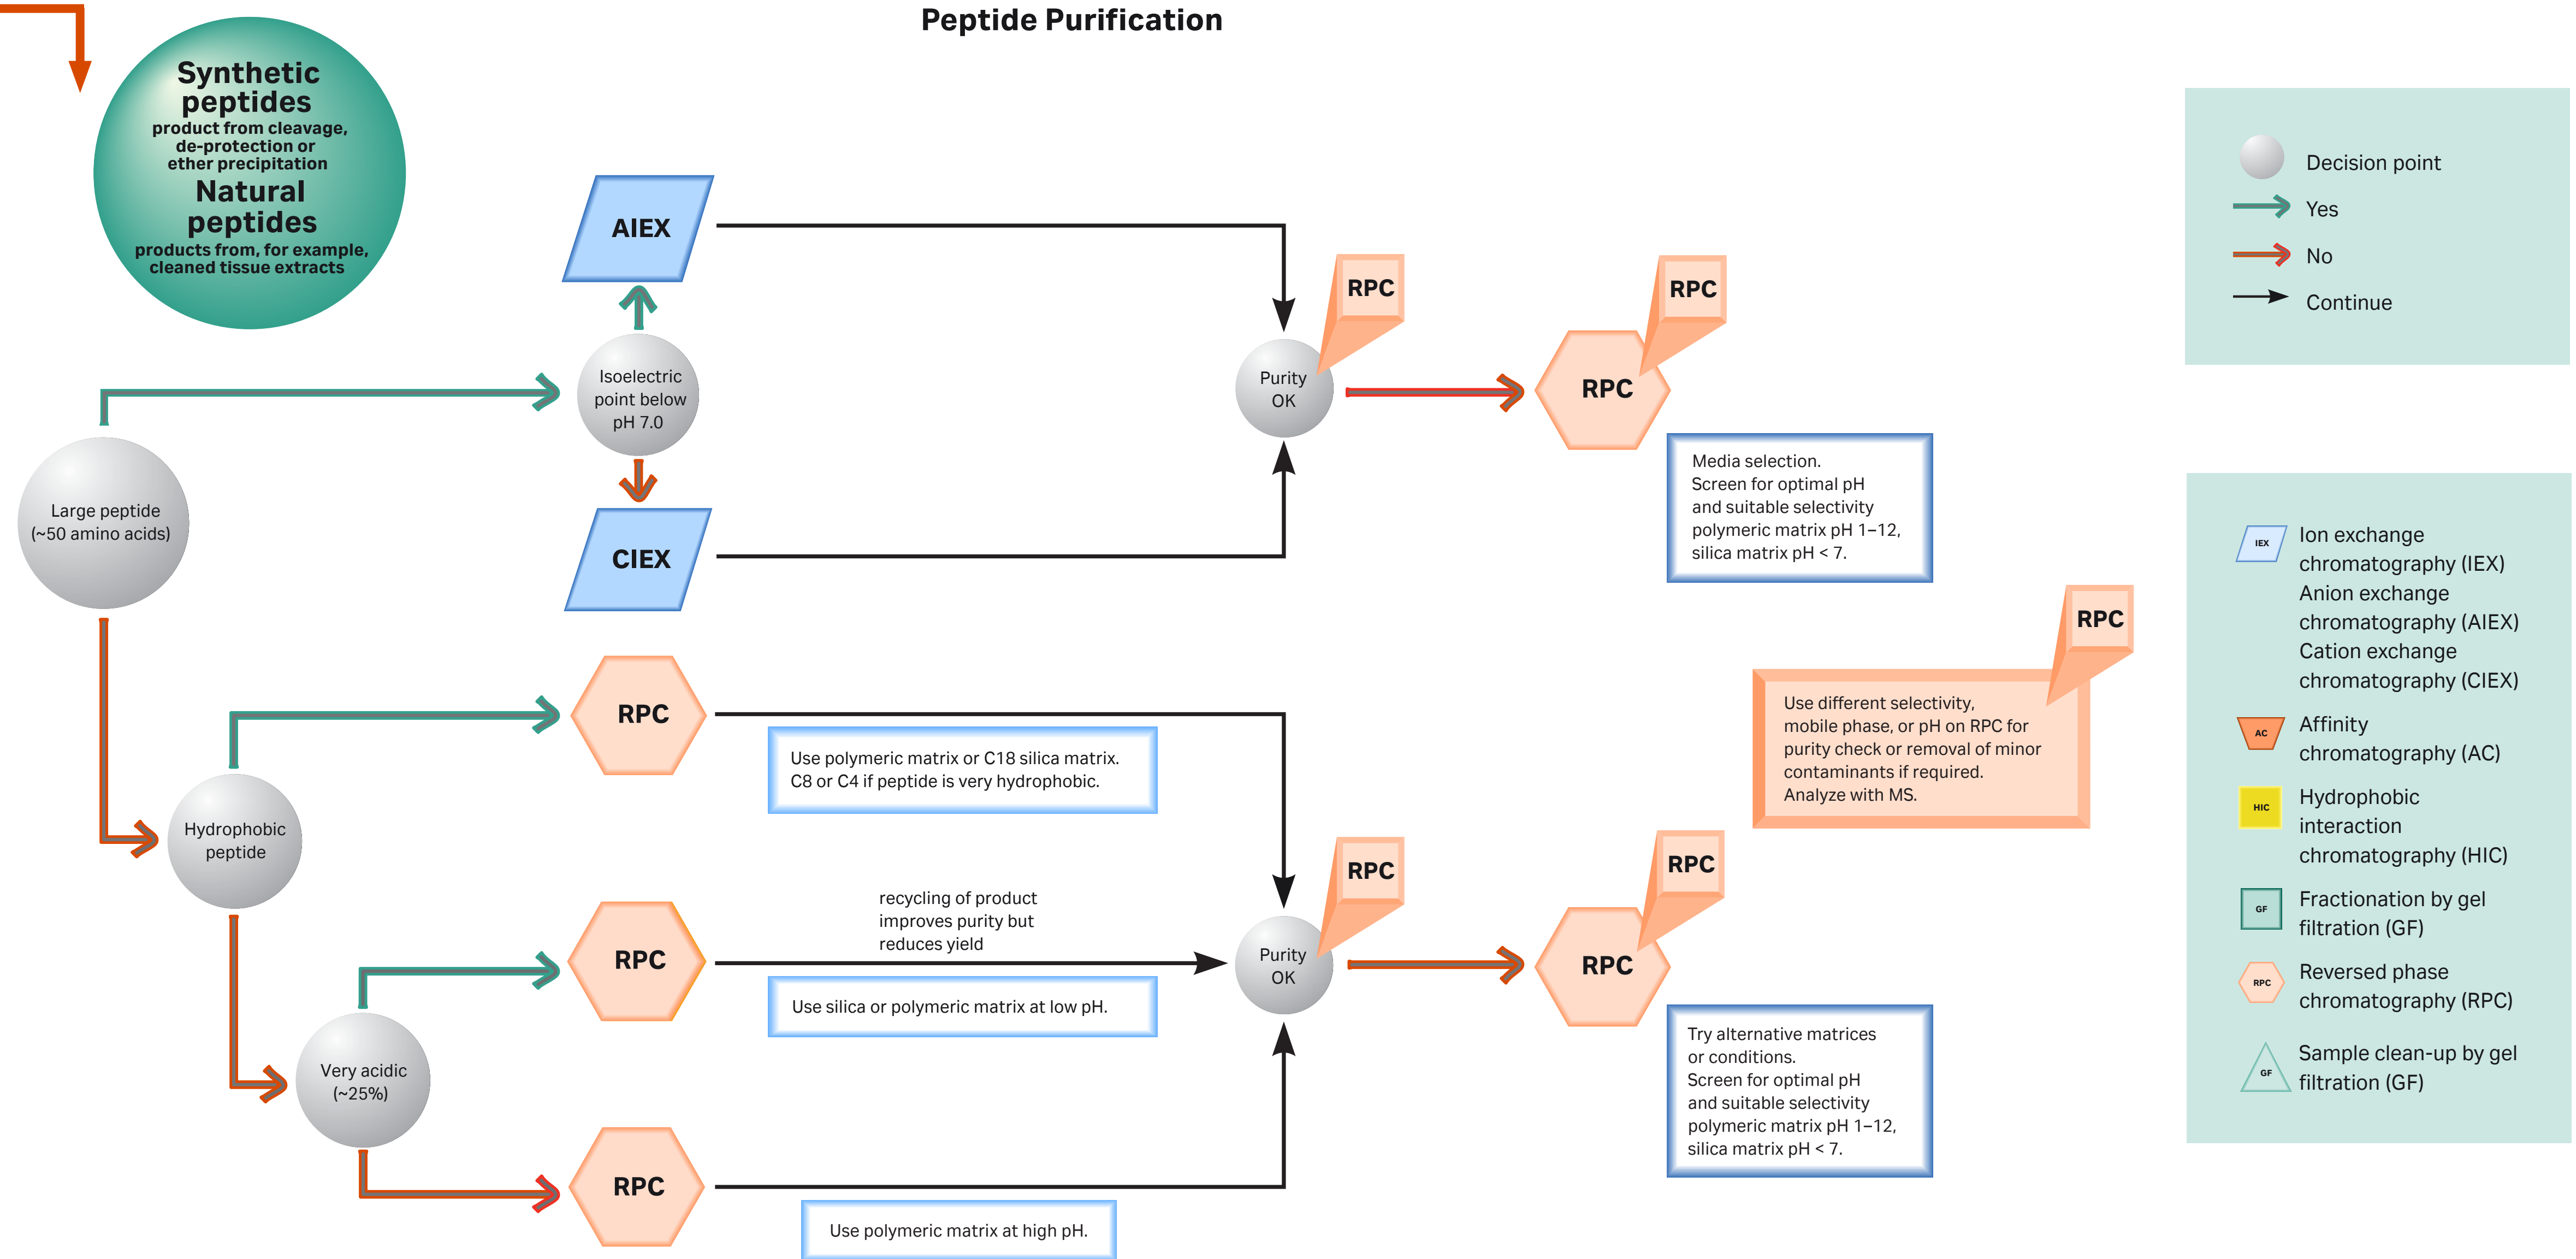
Peptide Purification

Synthetic peptides
product from cleavage, de-protection or ether precipitation
Natural peptides
products from, for example, cleaned tissue extracts

AIEX

Isoelectric point below pH 7.0

CIEX

Large peptide (~50 amino acids)

RPC

Purity OK

RPC

RPC

Media selection. Screen for optimal pH and suitable selectivity polymeric matrix pH 1–12, silica matrix pH < 7.

Hydrophobic peptide

RPC

Use polymeric matrix or C18 silica matrix. C8 or C4 if peptide is very hydrophobic.

recycling of product improves purity but reduces yield

RPC

Use silica or polymeric matrix at low pH.

Very acidic (~25%)

RPC

Use polymeric matrix at high pH.

RPC

Purity OK

RPC

RPC

Try alternative matrices or conditions. Screen for optimal pH and suitable selectivity polymeric matrix pH 1–12, silica matrix pH < 7.

RPC

Use different selectivity, mobile phase, or pH on RPC for purity check or removal of minor contaminants if required. Analyze with MS.

Decision point
Yes
No
Continue

IEX
Ion exchange chromatography (IEX)
Anion exchange chromatography (AIEX)
Cation exchange chromatography (CIEX)
AC
Affinity chromatography (AC)
HIC
Hydrophobic interaction chromatography (HIC)
GF
Fractionation by gel filtration (GF)
RPC
Reversed phase chromatography (RPC)
GF
Sample clean-up by gel filtration (GF)